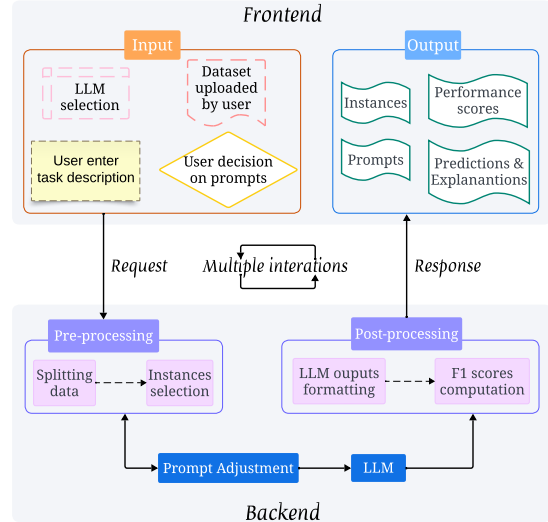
Frontend

Input

LLM selection

Dataset uploaded by user

User enter task description

User decision on prompts

Output

Instances

Performance scores

Prompts

Predictions & Explanantions

Request

Multiple interations

Response

Pre-processing

Splitting data

Instances selection

Post-processing

LLM ouputs formatting

F1 scores computation

Prompt Adjustment

LLM

Backend